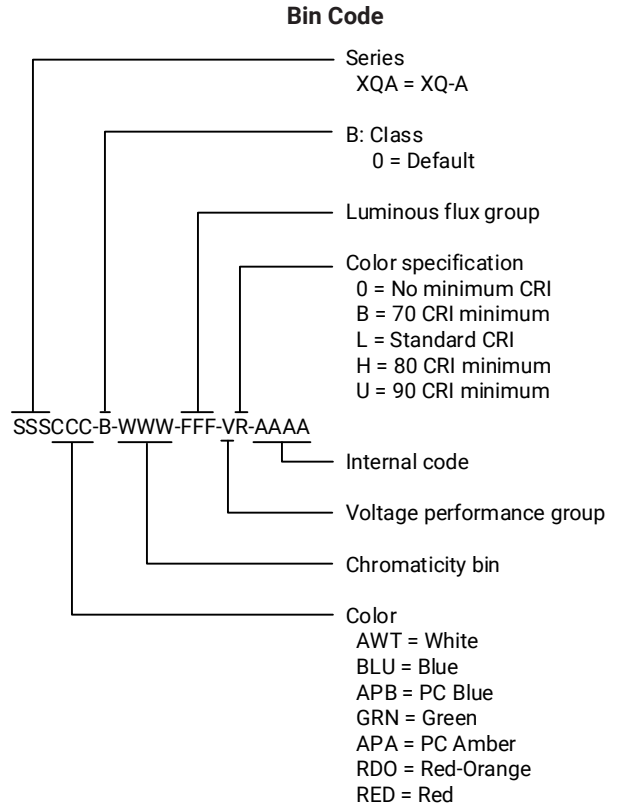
Bin Code

Series
XQA = XQ-A

B: Class
0 = Default

Luminous flux group

Color specification
0 = No minimum CRI
B = 70 CRI minimum
L = Standard CRI
H = 80 CRI minimum
U = 90 CRI minimum

SSSCCC-B-WWW-FFF-VR-AAAA

Internal code

Voltage performance group

Chromaticity bin

Color
AWT = White
BLU = Blue
APB = PC Blue
GRN = Green
APA = PC Amber
RDO = Red-Orange
RED = Red